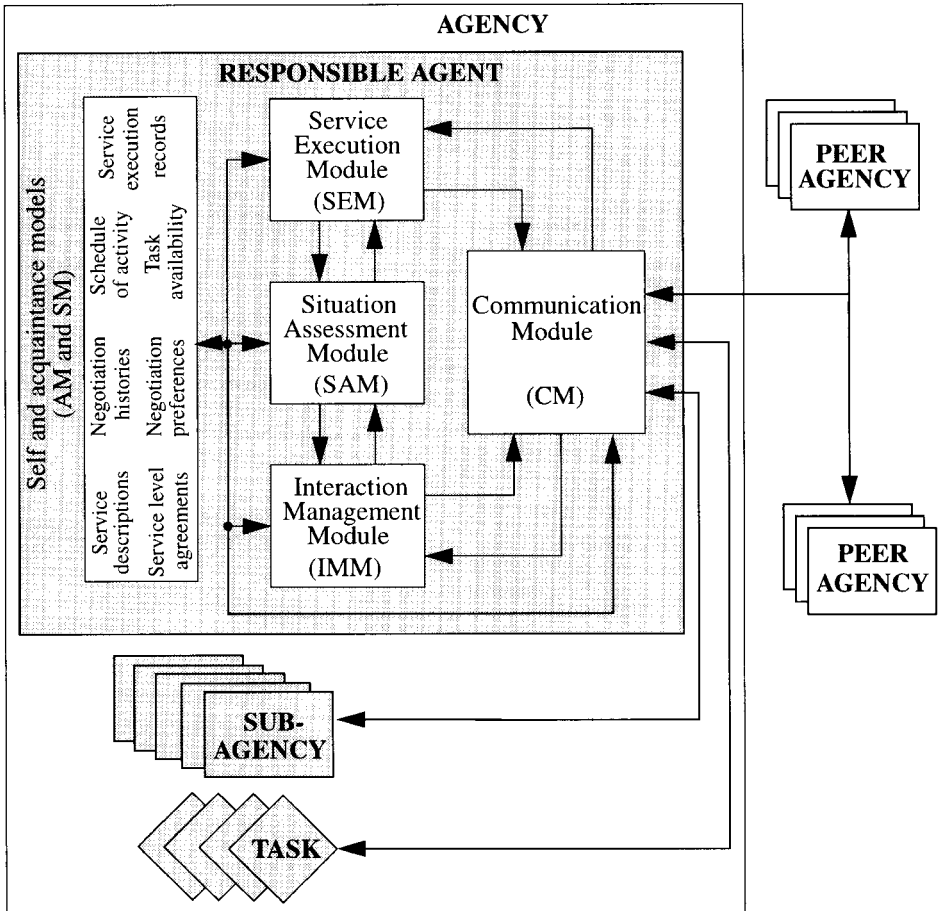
AGENCY

RESPONSIBLE AGENT

Self and acquaintance models (AM and SM)

Service descriptions

Service level agreements

Negotiation histories

Negotiation preferences

Schedule of activity

Task availability

Service execution records

Service Execution Module (SEM)

Situation Assessment Module (SAM)

Interaction Management Module (IMM)

Communication Module (CM)

PEER AGENCY

PEER AGENCY

SUB-AGENCY

TASK